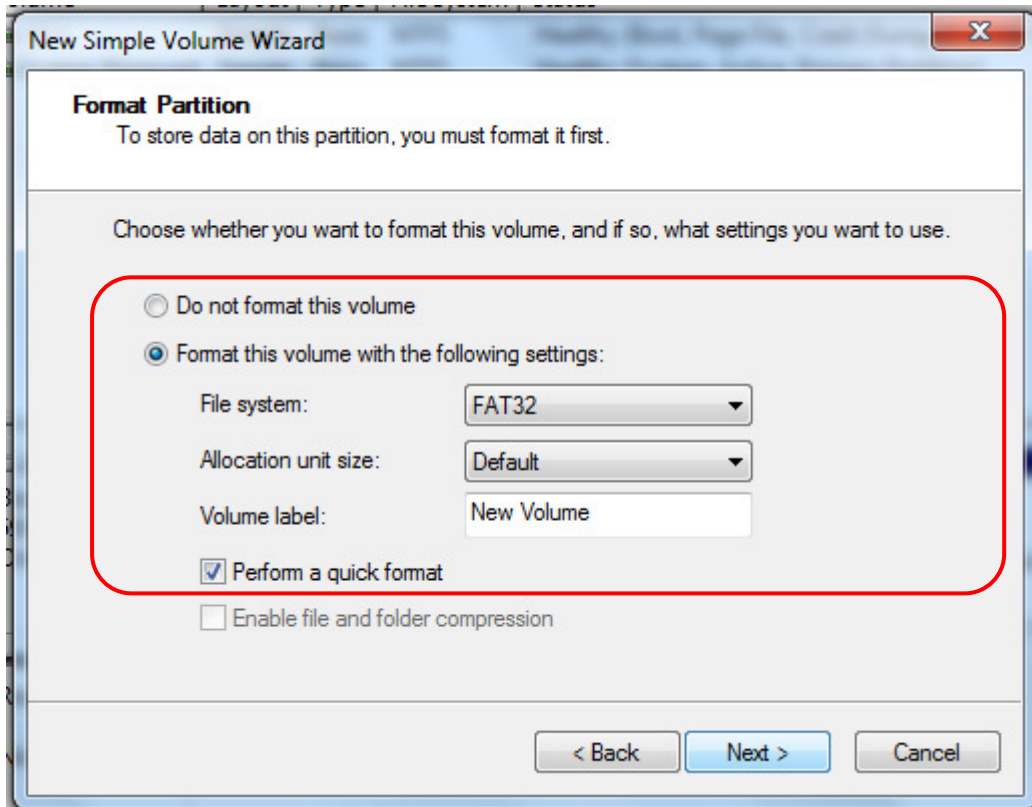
New Simple Volume Wizard

Format Partition
To store data on this partition, you must format it first.

Choose whether you want to format this volume, and if so, what settings you want to use.

Do not format this volume

Format this volume with the following settings:

File system: FAT32

Allocation unit size: Default

Volume label: New Volume

Perform a quick format

Enable file and folder compression

< Back
Next >
Cancel